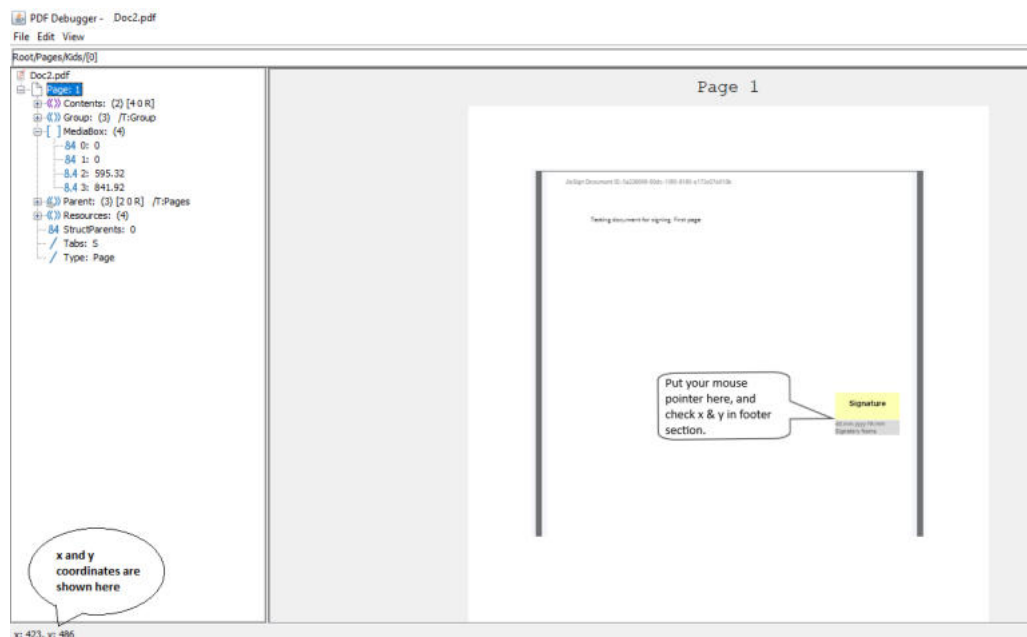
PDF Debugger - Doc2.pdf
File Edit View
Root/Pages/Kids/[0]

Doc2.pdf
Page: 1
Contents: (2) [4 0 R]
Group: (3) /T:Group
MediaBox: (4)
0: 0
1: 0
2: 595.32
3: 841.92
Parent: (3) [2 0 R] /T:Pages
Resources: (4)
StructParents: 0
Tabs: S
Type: Page

Page 1

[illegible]

Testing document for signing. First page

Put your mouse pointer here, and check x & y in footer section.

Signature

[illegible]
Signatory Name

x and y coordinates are shown here

x: 423, y: 486